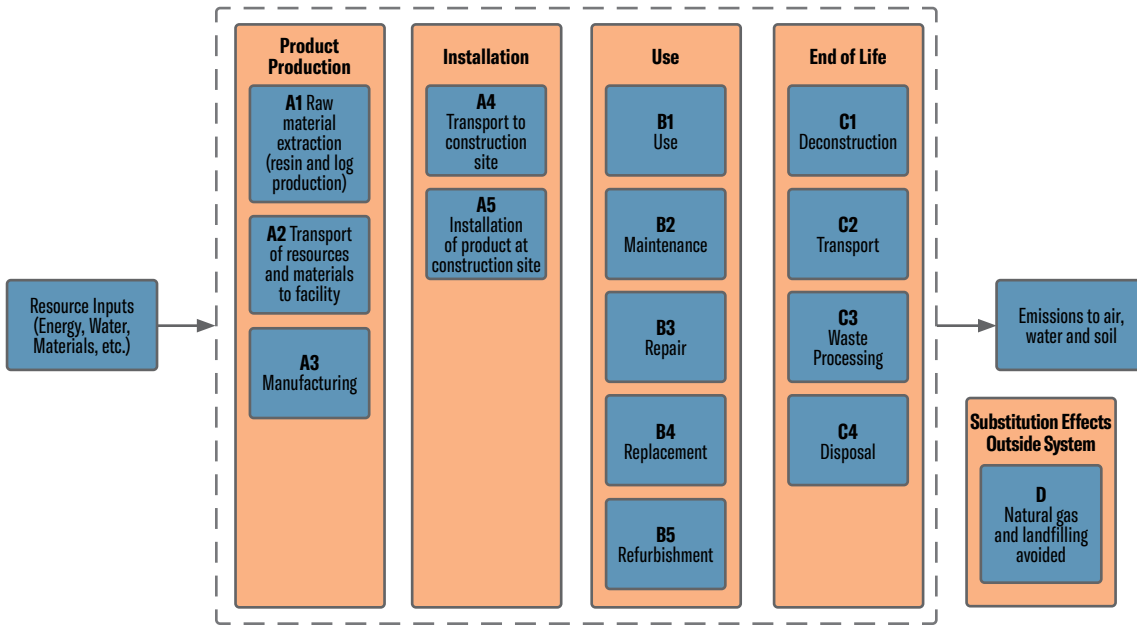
Resource Inputs (Energy, Water, Materials, etc.)

Product Production

A1 Raw material extraction (resin and log production)

A2 Transport of resources and materials to facility

A3 Manufacturing

Installation

A4 Transport to construction site

A5 Installation of product at construction site

Use

B1 Use

B2 Maintenance

B3 Repair

B4 Replacement

B5 Refurbishment

End of Life

C1 Deconstruction

C2 Transport

C3 Waste Processing

C4 Disposal

Emissions to air, water and soil

Substitution Effects Outside System

D Natural gas and landfilling avoided